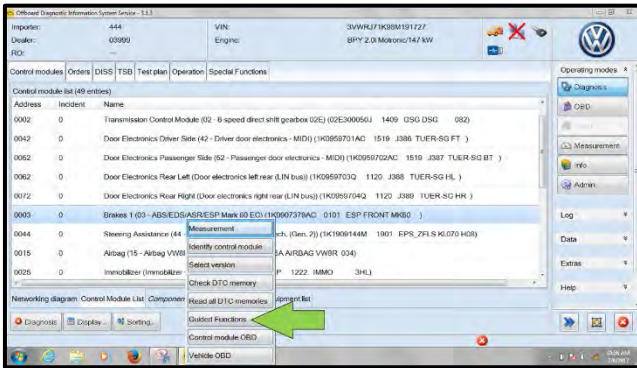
Offboard Diagnostic Information System Service - 3.3.3

Importer: 444
Dealer: 03990
RO: ---

VIN: 3VWRJ71K98M191727
Engine: BPY 2.0l Motronic/147 kW

Control modules | Orders | DISS | TSB | Test plan | Operation | Special Functions

Control module list (49 entries)

| Address | Incident | Name |
|---|---|---|
| 0002 | 0 | Transmission Control Module (02 - 6-speed direct shift gearbox 02E) (02E300050J 1409 GSG DSG 082) |
| 0042 | 0 | Door Electronics Driver Side (42 - Driver door electronics - MIDI) (1K0959701AC 1519 J386 TUER-SG FT ) |
| 0052 | 0 | Door Electronics Passenger Side (52 - Passenger door electronics - MIDI) (1K0959702AC 1519 J387 TUER-SG BT ) |
| 0062 | 0 | Door Electronics Rear Left (Door electronics left rear (LIN bus)) (1K0959703Q 1120 J388 TUER-SG HL ) |
| 0072 | 0 | Door Electronics Rear Right (Door electronics right rear (LIN bus)) (1K0959704Q 1120 J389 TUER-SG HR ) |
| 0003 | 0 | Brakes 1 (03 - ABS/EDS/ASR/ESP Mark 60 EC) (1K0907379AC 0101 ESP FRONT MK60 ) |
| 0044 | 0 | Steering Assistance (44 ... ch. (Gen. 2)) (1K1909144M 1901 EPS_ZFLS Kl.070 H08) |
| 0015 | 0 | Airbag (15 - Airbag VW8 ... A AIRBAG VW8R 034) |
| 0025 | 0 | Immobilizer (Immobilizer ... P 1222 IMMO 3HL) |

Measurement
Identify control module
Select version
Check DTC memory
Read all DTC memories
Guided Functions
Control module OBD
Vehicle OBD

Networking diagram | Control Module List | Componen... | ...ipment list

Diagnosis | Display... | Sorting...

Operating modes
Diagnosis
OBD
Measurement
Info
Admin
Log
Data
Extras
Help